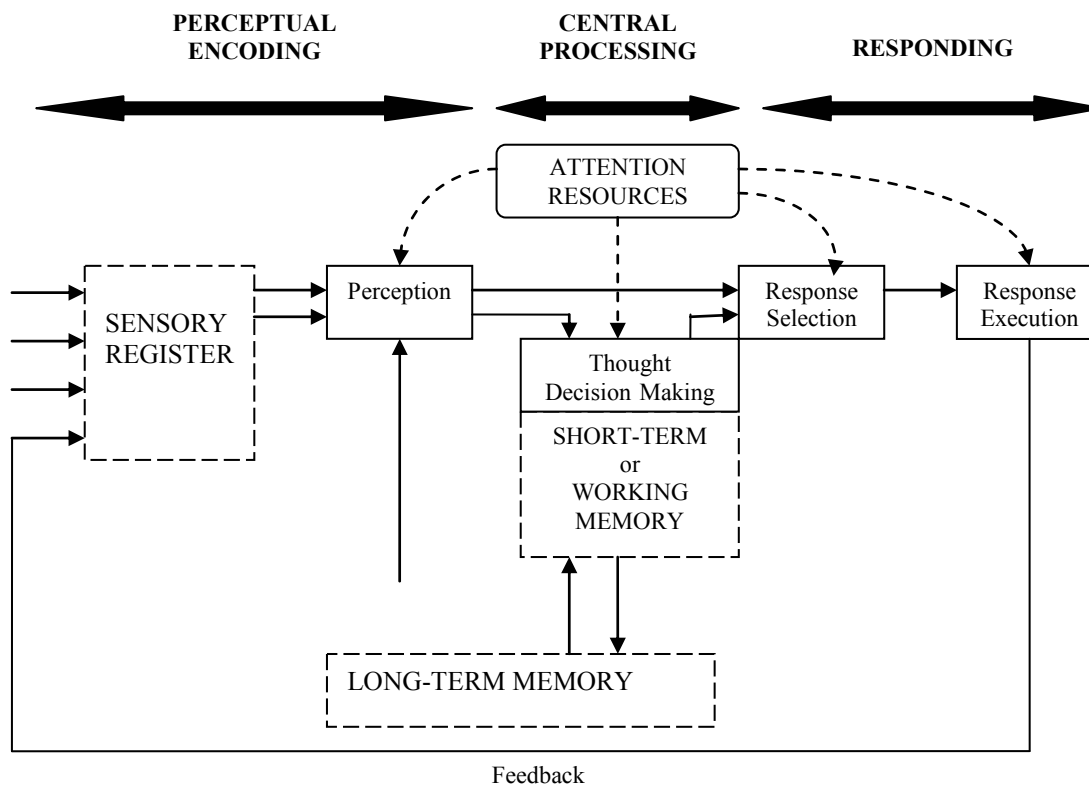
PERCEPTUAL ENCODING

CENTRAL PROCESSING

RESPONDING

ATTENTION RESOURCES

SENSORY REGISTER

Perception

Response Selection

Response Execution

Thought Decision Making

SHORT-TERM or WORKING MEMORY

LONG-TERM MEMORY

Feedback